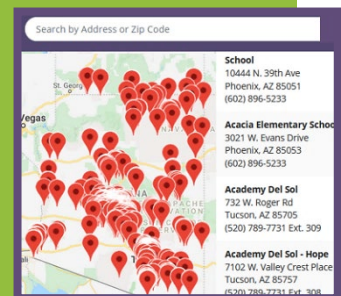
Search by Address or Zip Code

St. George

Vegas

NAVAJO

APACHE

ATION

School
10444 N. 39th Ave
Phoenix, AZ 85051
(602) 896-5233

Acacia Elementary School
3021 W. Evans Drive
Phoenix, AZ 85053
(602) 896-5233

Academy Del Sol
732 W. Roger Rd
Tucson, AZ 85705
(520) 789-7731 Ext. 309

Academy Del Sol - Hope
7102 W. Valley Crest Place
Tucson, AZ 85757
(520) 789-7731 Ext. 308